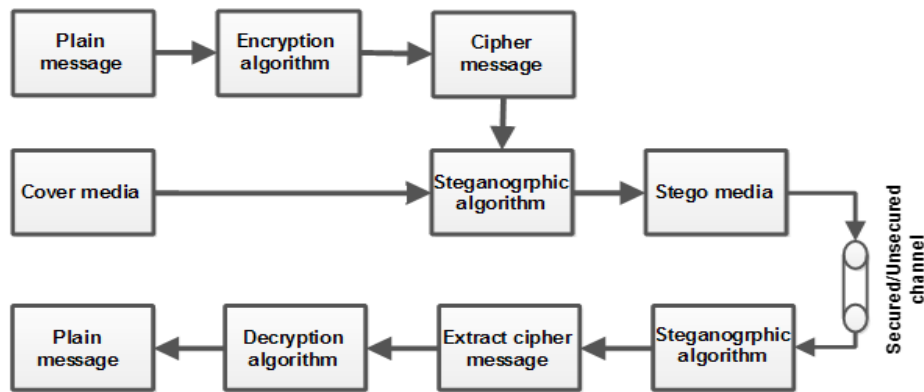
Plain message

Encryption algorithm

Cipher message

Cover media

Steganogrphic algorithm

Stego media

Secured/Unsecured channel

Plain message

Decryption algorithm

Extract cipher message

Steganogrphic algorithm